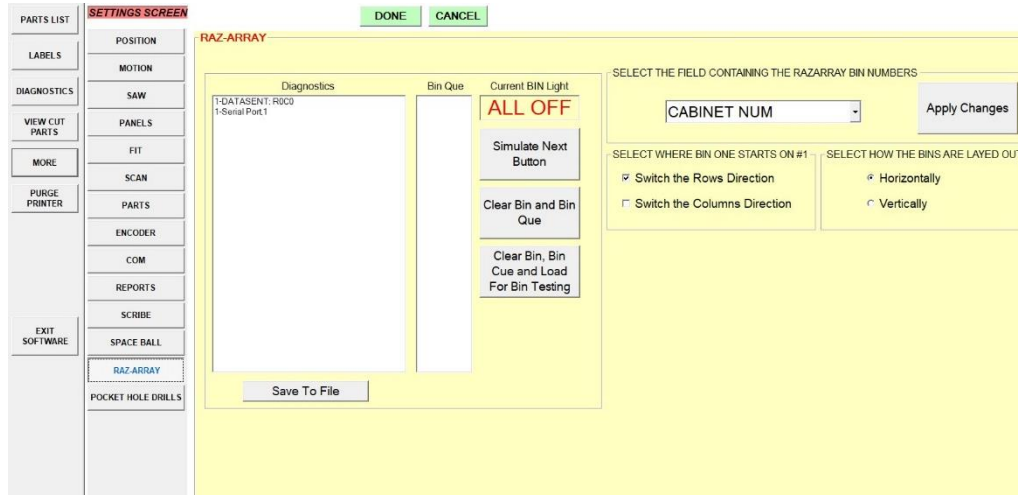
PARTS LIST

LABELS

DIAGNOSTICS

VIEW CUT PARTS

MORE

PURGE PRINTER

EXIT SOFTWARE

SETTINGS SCREEN

POSITION

MOTION

SAW

PANELS

FIT

SCAN

PARTS

ENCODER

COM

REPORTS

SCRIBE

SPACE BALL

RAZ-ARRAY

POCKET HOLE DRILLS

DONE

CANCEL

RAZ-ARRAY

Diagnostics

1-DATASENT; R0C0
1-Serial Port 1

Save To File

Bin Que

Current BIN Light

ALL OFF

Simulate Next Button

Clear Bin and Bin Que

Clear Bin, Bin Cue and Load For Bin Testing

SELECT THE FIELD CONTAINING THE RAZARRAY BIN NUMBERS

CABINET NUM

Apply Changes

SELECT WHERE BIN ONE STARTS ON #1

Switch the Rows Direction

Switch the Columns Direction

SELECT HOW THE BINS ARE LAYED OUT

Horizontally

Vertically